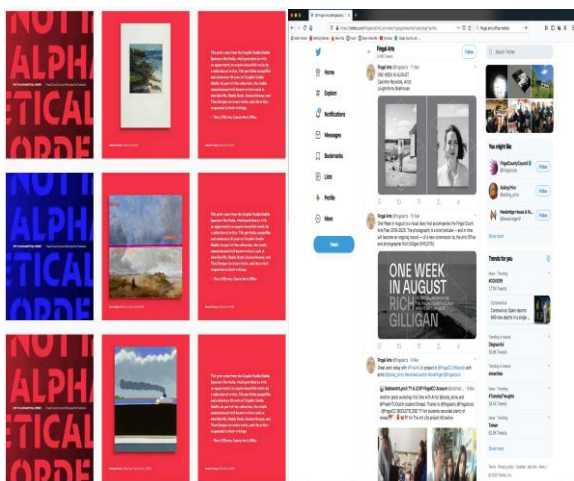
NOT I
ALPHA
ETICAL
ORDE

NOT I
ALPHA
ETICAL
ORDE

NOT I
ALPHA
ETICAL
ORDE

Fingal Arts

Home
Explore
Notifications
Messages
Bookmarks
Lists
Profile
More

Tweet

Fingal Arts
Follow

ONE WEEK IN AUGUST

ONE WEEK IN AUGUST
RICH GILLIGAN

Search Twitter

You might like
Follow
Follow
Follow
Show more

Trends for you
#COVID19
Coronavirus
#FunnyThoughts
Show more